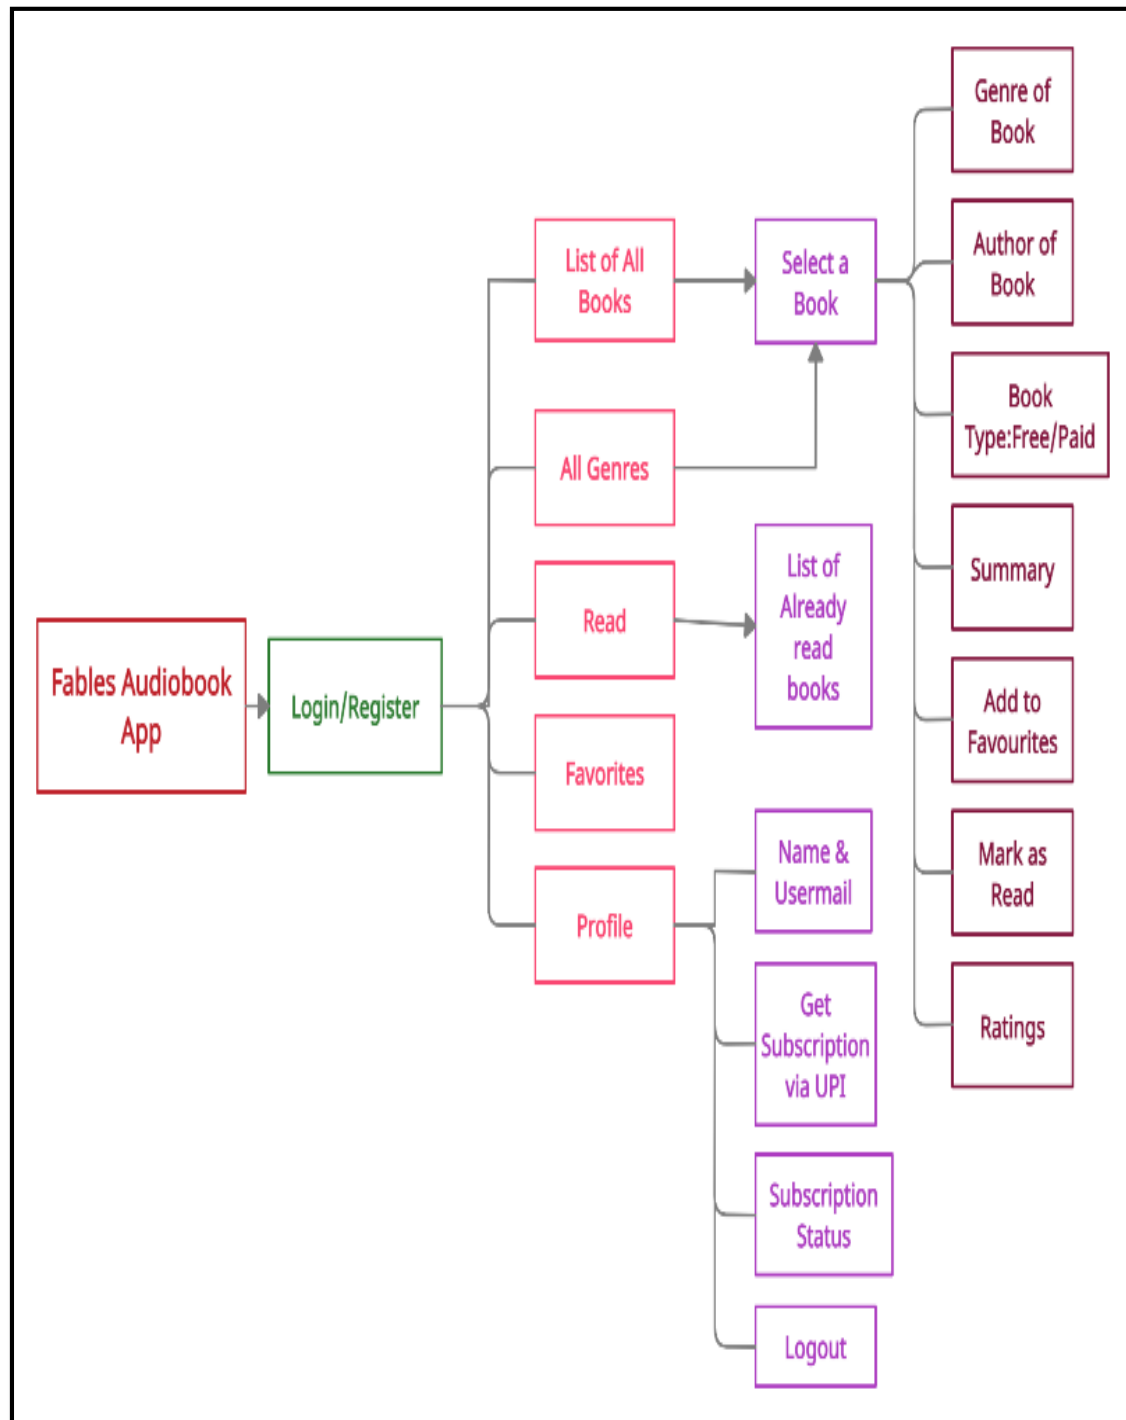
Fables Audiobook App

Login/Register

List of All Books

All Genres

Read

Favorites

Profile

Select a Book

List of Already read books

Name & Usermail

Get Subscription via UPI

Subscription Status

Logout

Genre of Book

Author of Book

Book Type:Free/Paid

Summary

Add to Favourites

Mark as Read

Ratings